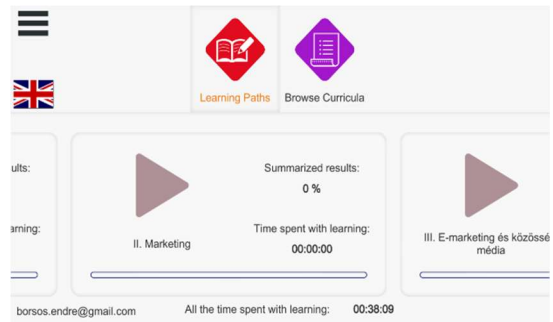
Learning Paths
Browse Curricula

ults:

arning:

II. Marketing

Summarized results:
0 %

Time spent with learning:
00:00:00

III. E-marketing és közössé média

borsos.endre@gmail.com
All the time spent with learning: 00:38:09